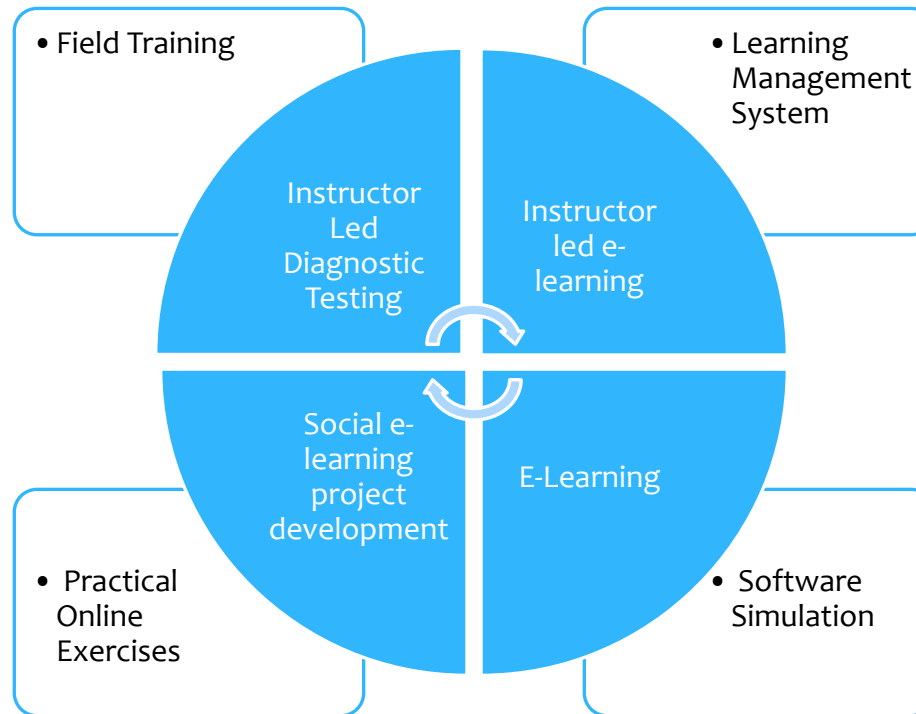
• Field Training

• Learning Management System

Instructor Led Diagnostic Testing

Instructor led e-learning

Social e-learning project development

E-Learning

• Practical Online Exercises

• Software Simulation